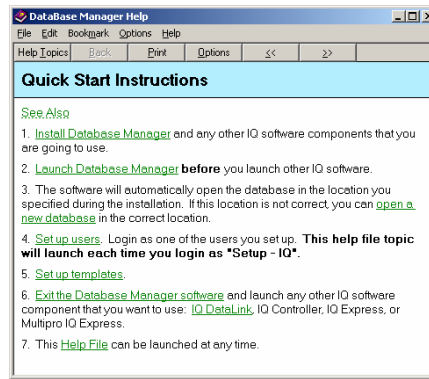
DataBase Manager Help

File Edit Bookmark Options Help

Help Topics Back Print Options << >>

Quick Start Instructions

See Also

1. Install Database Manager and any other IQ software components that you are going to use.

2. Launch Database Manager before you launch other IQ software.

3. The software will automatically open the database in the location you specified during the installation. If this location is not correct, you can open a new database in the correct location.

4. Set up users. Login as one of the users you set up. This help file topic will launch each time you login as "Setup - IQ".

5. Set up templates.

6. Exit the Database Manager software and launch any other IQ software component that you want to use: IQ DataLink, IQ Controller, IQ Express, or Multipro IQ Express.

7. This Help File can be launched at any time.